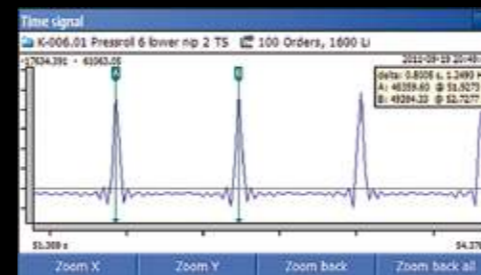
Time signal

K-006.01 Pressroll 6 lower nip 2 TS 100 Orders, 1600 Li

-17634.391 - 61063.05

2012-09-19 20:49

A

B

delta: 0.8008 s, 1.2490 H
A: 46359.60 @ 51.5375
B: 49284.33 @ 52.7377

51.309 s

54.27

Zoom X

Zoom Y

Zoom back

Zoom back all